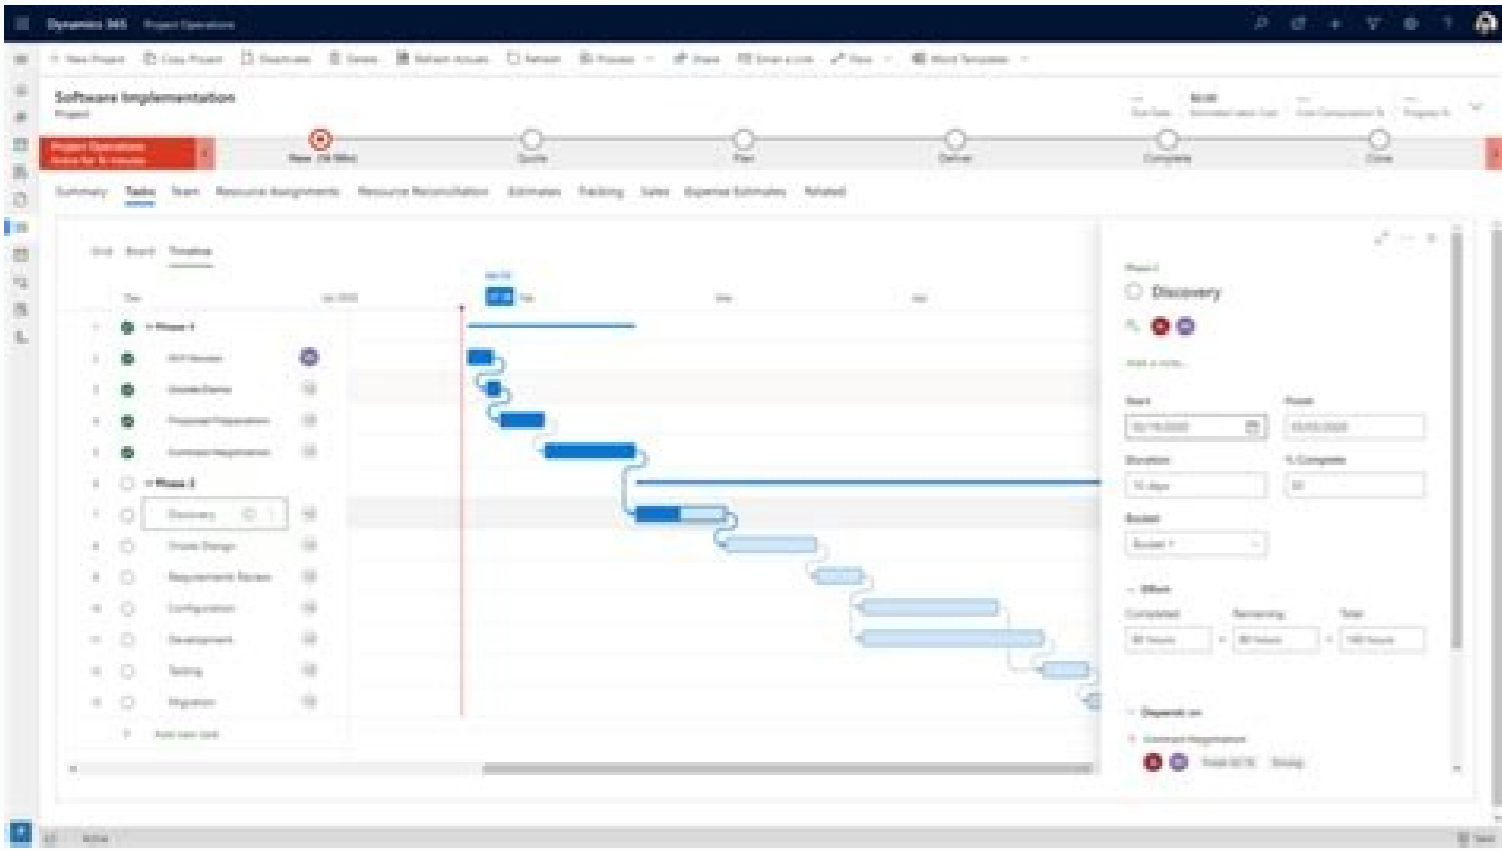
Dynamics 365 Project Operations

+ New Project Copy Project Deactivate Delete Refresh Access Refresh Process Share Email a Link Flow Word Templates

Software Implementation
Project

Project Operations
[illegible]

New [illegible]
Quote
Plan
Deliver
Complete
Close

Summary Tasks Team Resource Assignments Resource Reconciliation Estimates Tracking Sales Expense Estimates Related

Grid Board Timeline

Dec Jan 2020 Feb Mar Apr

Phase 1
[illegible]
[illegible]
Proposal Preparation
Contract Negotiation
Phase 2
Discovery
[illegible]
Requirements Review
Configuration
Development
Testing
Migration
Add new task

Phase 2
Discovery

Add a note...

Start
Finish

Duration
% Complete

Bucket
Bucket 1

Effort
Completed
Remaining
Total

Depends on
Contract Negotiation

Active